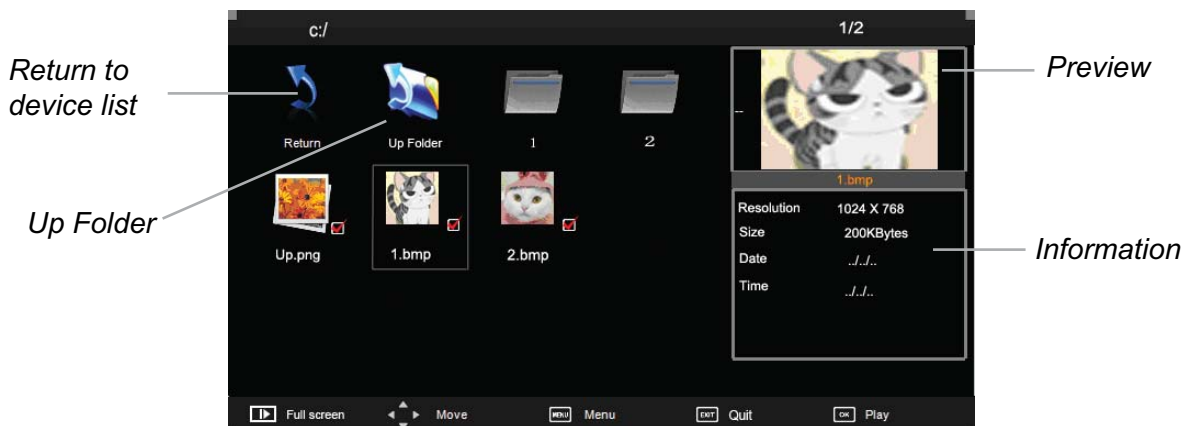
c:/

1/2

Return to device list

Preview

Return

Up Folder

1

2

1.bmp

Up Folder

Up.png

1.bmp

2.bmp

Resolution 1024 X 768

Size 200KBytes

Date ../../..

Time ../../..

Information

Full screen

Move

MENU Menu

EXIT Quit

OK Play